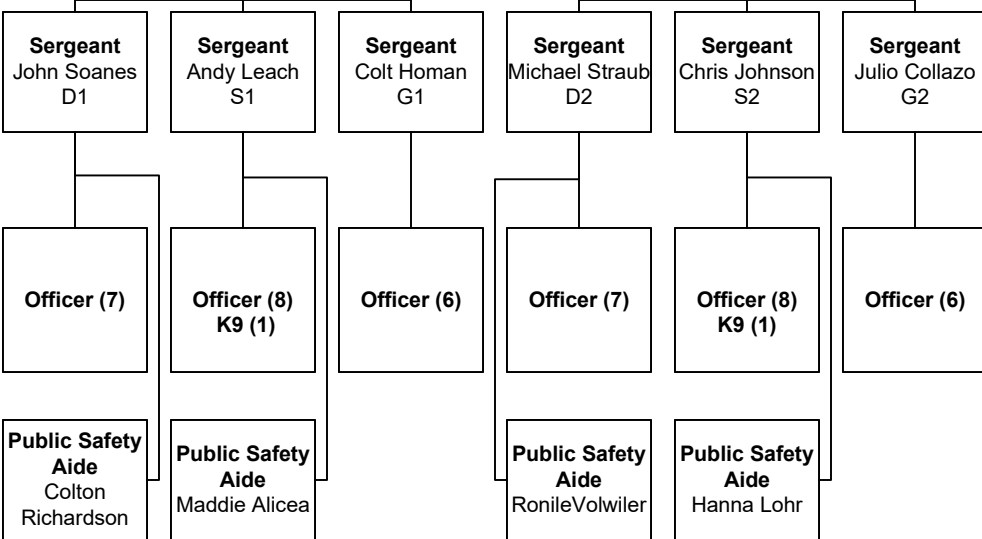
Sergeant
John Soanes
D1

Sergeant
Andy Leach
S1

Sergeant
Colt Homan
G1

Sergeant
Michael Straub
D2

Sergeant
Chris Johnson
S2

Sergeant
Julio Collazo
G2

Officer (7)

Officer (8)
K9 (1)

Officer (6)

Officer (7)

Officer (8)
K9 (1)

Officer (6)

Public Safety Aide
Colton Richardson

Public Safety Aide
Maddie Alicea

Public Safety Aide
RonileVolwiler

Public Safety Aide
Hanna Lohr